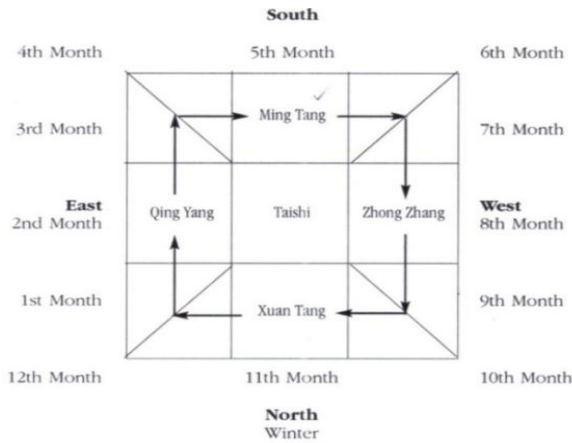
South

4th Month

5th Month

6th Month

3rd Month

Ming Tang

7th Month

East
2nd Month

Qing Yang

Taishi

Zhong Zhang

West
8th Month

1st Month

Xuan Tang

9th Month

12th Month

11th Month

10th Month

North
Winter